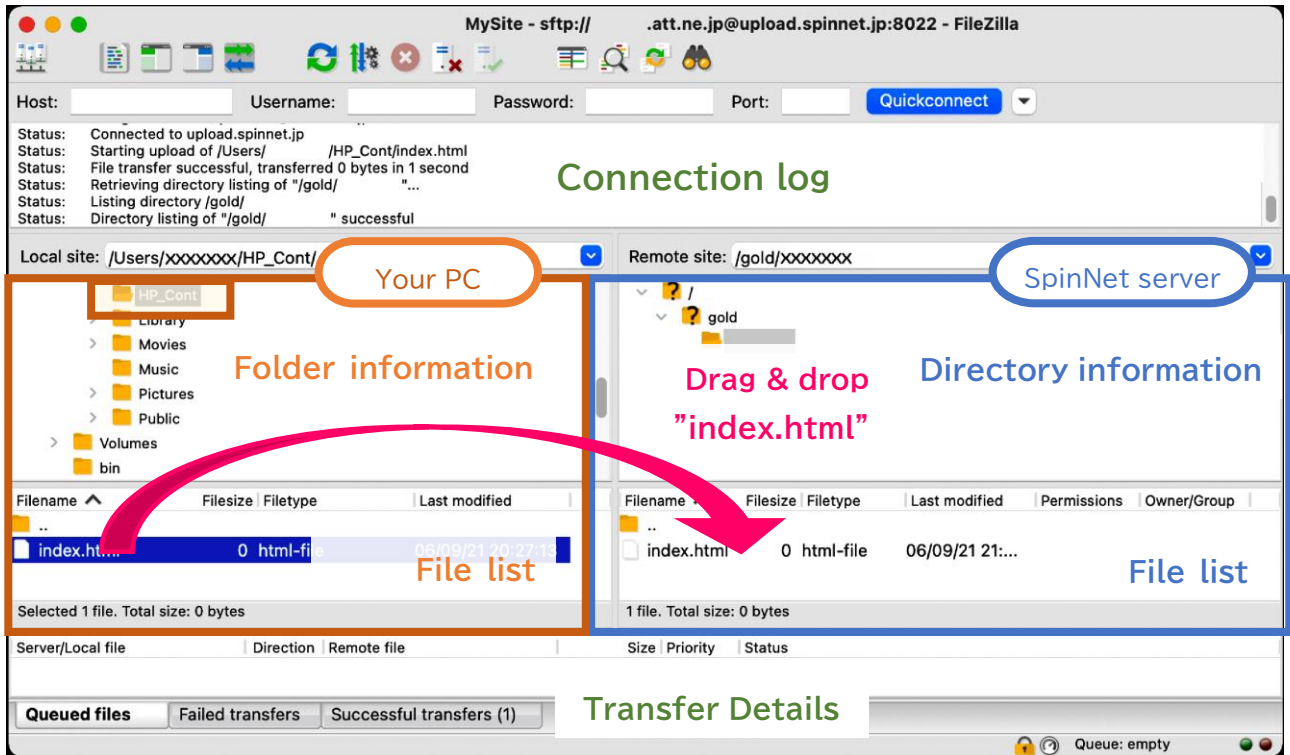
MySite - sftp:// .att.ne.jp@upload.spinnet.jp:8022 - FileZilla

Host: Username: Password: Port: Quickconnect

Status: Connected to upload.spinnet.jp
Status: Starting upload of /Users/ /HP_Cont/index.html
Status: File transfer successful, transferred 0 bytes in 1 second
Status: Retrieving directory listing of "/gold/ "...
Status: Listing directory /gold/
Status: Directory listing of "/gold/ " successful

Connection log

Local site: /Users/xxxxxxx/HP_Cont/

Your PC

HP_Cont
Library
Movies
Music
Pictures
Public
Volumes
bin

Folder information

Remote site: /gold/xxxxxxx

SpinNet server

/
gold

Drag & drop "index.html"

Directory information

| Filename | Filesize | Filetype | Last modified |
|---|---|---|---|
| .. | | | |
| index.htm... | 0 | html-file | 06/09/21 20:27:13 |

File list

Selected 1 file. Total size: 0 bytes

| Filename | Filesize | Filetype | Last modified | Permissions | Owner/Group |
|---|---|---|---|---|---|
| .. | | | | | |
| index.html | 0 | html-file | 06/09/21 21:... | | |

File list

1 file. Total size: 0 bytes

Server/Local file Direction Remote file Size Priority Status

Transfer Details

Queued files Failed transfers Successful transfers (1)

Queue: empty